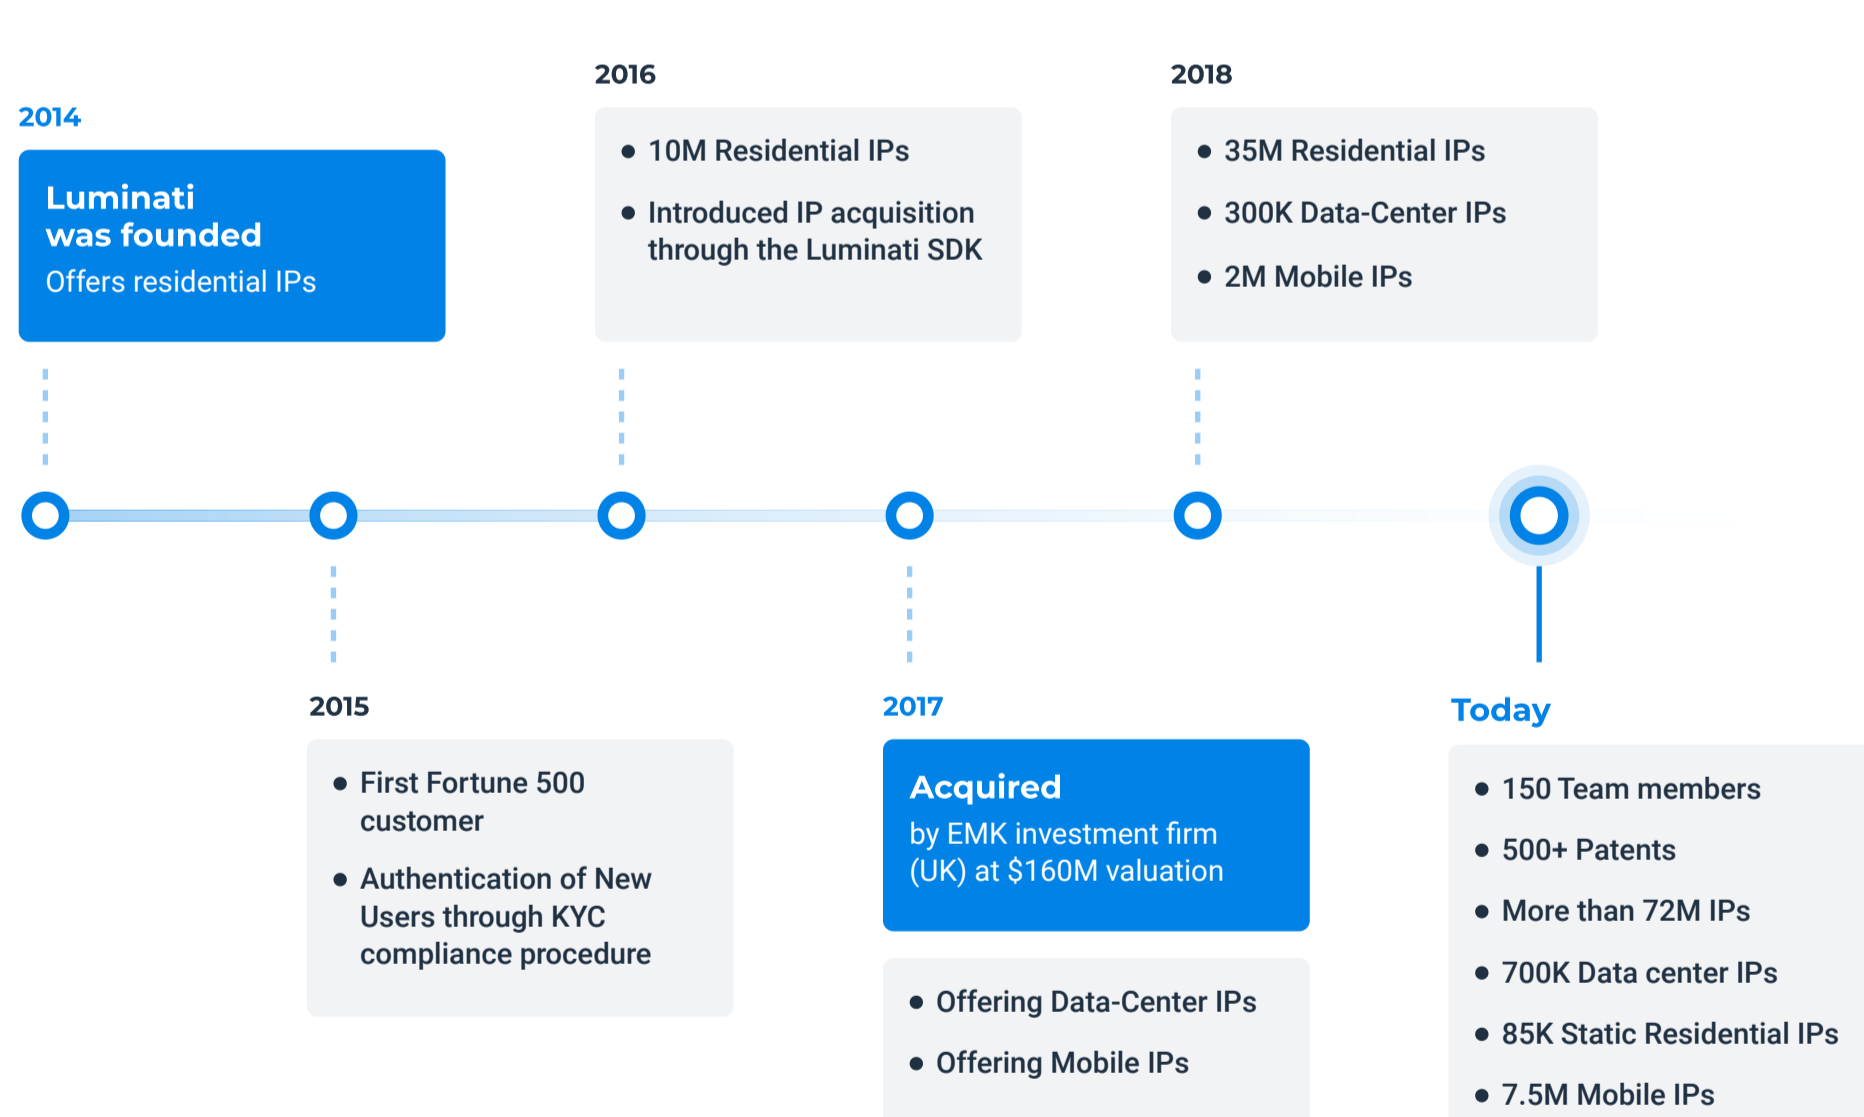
2014

Luminati was founded

Offers residential IPs

2016

- 10M Residential IPs
- Introduced IP acquisition through the Luminati SDK

2018

- 35M Residential IPs
- 300K Data-Center IPs
- 2M Mobile IPs

2015

- First Fortune 500 customer
- Authentication of New Users through KYC compliance procedure

2017

Acquired

by EMK investment firm (UK) at $160M valuation

- Offering Data-Center IPs
- Offering Mobile IPs

Today

- 150 Team members
- 500+ Patents
- More than 72M IPs
- 700K Data center IPs
- 85K Static Residential IPs
- 7.5M Mobile IPs